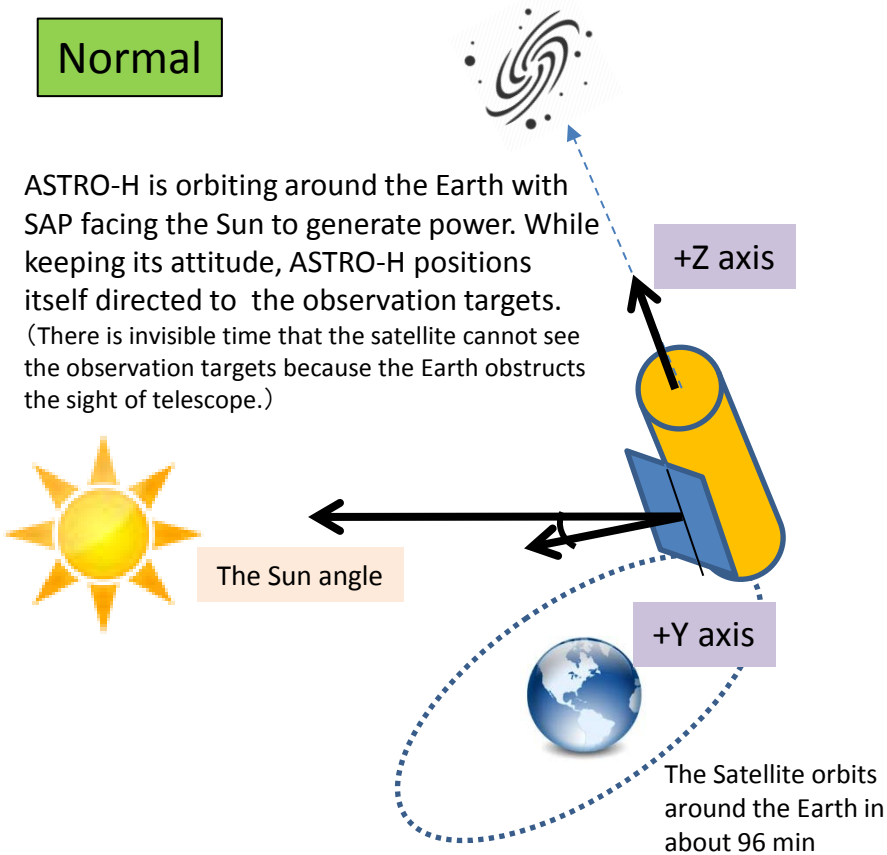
Normal

ASTRO-H is orbiting around the Earth with SAP facing the Sun to generate power. While keeping its attitude, ASTRO-H positions itself directed to the observation targets.
（There is invisible time that the satellite cannot see the observation targets because the Earth obstructs the sight of telescope.）

+Z axis

The Sun angle

+Y axis

The Satellite orbits around the Earth in about 96 min